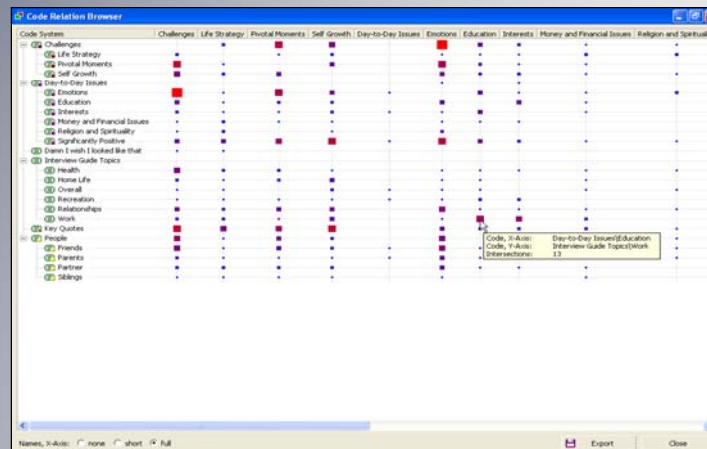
Code Relation Browser

| Code System | Challenges | Life Strategy | Pivotal Moments | Self Growth | Day-to-Day Issues | Emotions | Education | Interests | Money and Financial Issues | Religion and Spiritual |
|---|---|---|---|---|---|---|---|---|---|---|
| Challenges | | | | | | | | | | |
| Life Strategy | | | | | | | | | | |
| Pivotal Moments | | | | | | | | | | |
| Self Growth | | | | | | | | | | |
| Day-to-Day Issues | | | | | | | | | | |
| Emotions | | | | | | | | | | |
| Education | | | | | | | | | | |
| Interests | | | | | | | | | | |
| Money and Financial Issues | | | | | | | | | | |
| Religion and Spirituality | | | | | | | | | | |
| Significantly Positive | | | | | | | | | | |
| Damn I wish I looked like that | | | | | | | | | | |
| Interview Guide Topics | | | | | | | | | | |
| Health | | | | | | | | | | |
| Home Life | | | | | | | | | | |
| Overall | | | | | | | | | | |
| Recreation | | | | | | | | | | |
| Relationships | | | | | | | | | | |
| Work | | | | | | | | | | |
| Key Quotes | | | | | | | | | | |
| People | | | | | | | | | | |
| Friends | | | | | | | | | | |
| Parents | | | | | | | | | | |
| Partner | | | | | | | | | | |
| Siblings | | | | | | | | | | |

Code, X-Axis: Day-to-Day Issues\Education
Code, Y-Axis: Interview Guide Topics\Work
Intersections: 13

Names, X-Axis: none short full

Export Close